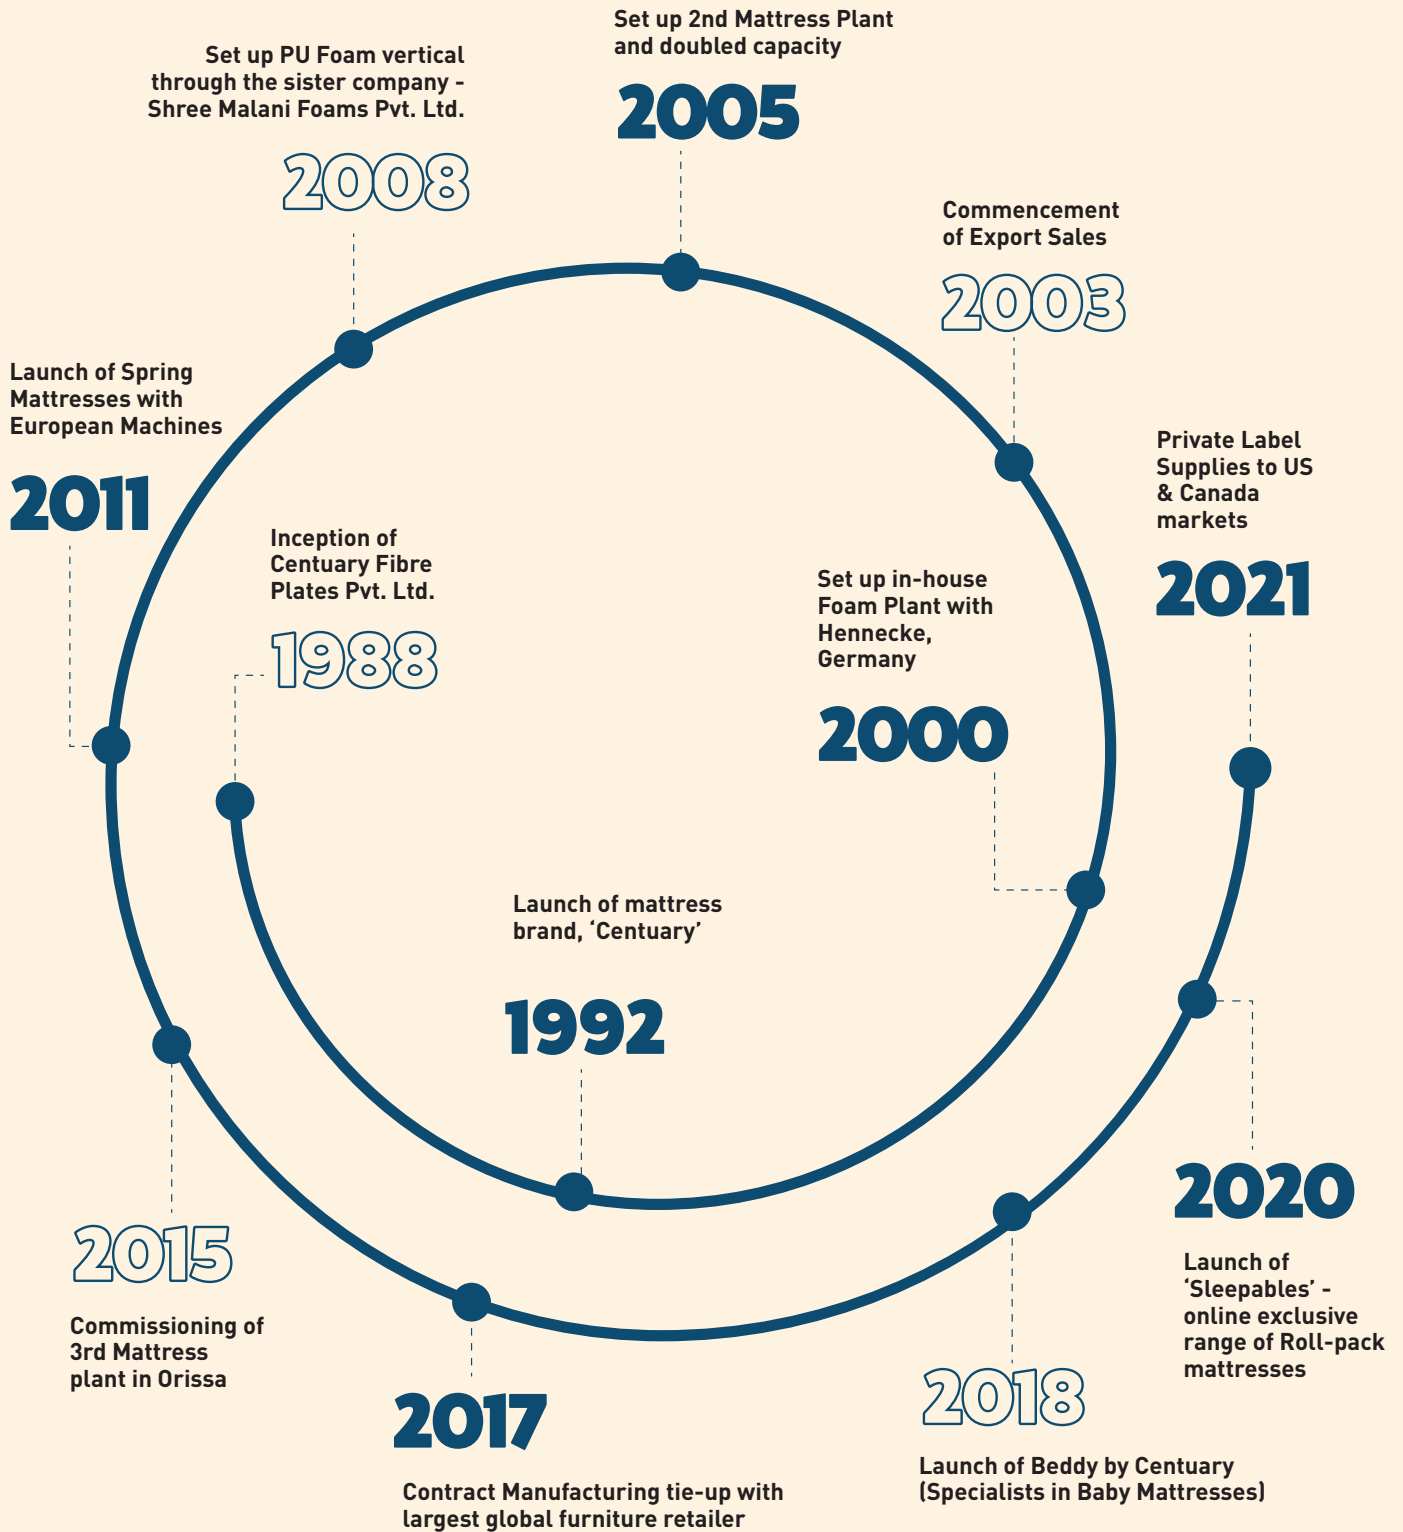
Inception of Centuary Fibre Plates Pvt. Ltd.

1988

Launch of mattress brand, ‘Centuary’

1992

Set up in-house Foam Plant with Hennecke, Germany

2000

Commencement of Export Sales

2003

Set up 2nd Mattress Plant and doubled capacity

2005

Set up PU Foam vertical through the sister company - Shree Malani Foams Pvt. Ltd.

2008

Launch of Spring Mattresses with European Machines

2011

2015

Commissioning of 3rd Mattress plant in Orissa

2017

Contract Manufacturing tie-up with largest global furniture retailer

2018

Launch of Beddy by Centuary (Specialists in Baby Mattresses)

2020

Launch of ‘Sleepables’ - online exclusive range of Roll-pack mattresses

Private Label Supplies to US & Canada markets

2021